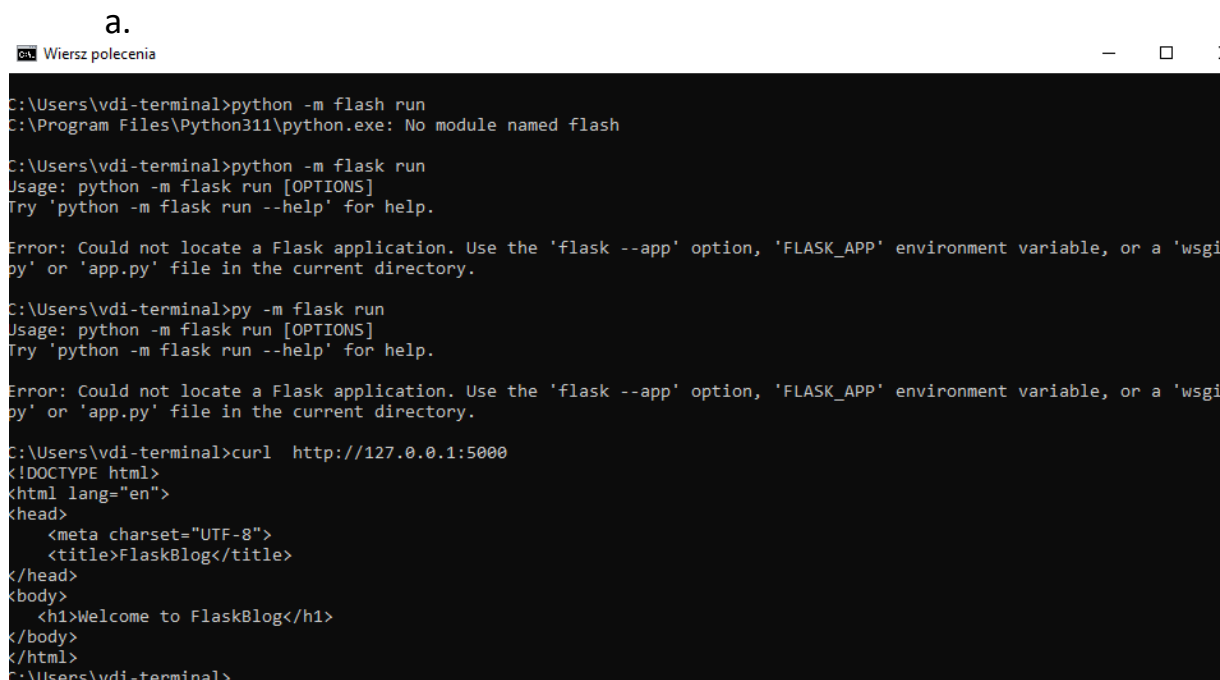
a.

Wiersz polecenia

C:\Users\vdi-terminal>python -m flash run
C:\Program Files\Python311\python.exe: No module named flash

C:\Users\vdi-terminal>python -m flask run
Usage: python -m flask run [OPTIONS]
Try 'python -m flask run --help' for help.

Error: Could not locate a Flask application. Use the 'flask --app' option, 'FLASK_APP' environment variable, or a 'wsgi
py' or 'app.py' file in the current directory.

C:\Users\vdi-terminal>py -m flask run
Usage: python -m flask run [OPTIONS]
Try 'python -m flask run --help' for help.

Error: Could not locate a Flask application. Use the 'flask --app' option, 'FLASK_APP' environment variable, or a 'wsgi
py' or 'app.py' file in the current directory.

C:\Users\vdi-terminal>curl  http://127.0.0.1:5000
<!DOCTYPE html>
<html lang="en">
<head>
    <meta charset="UTF-8">
    <title>FlaskBlog</title>
</head>
<body>
   <h1>Welcome to FlaskBlog</h1>
</body>
</html>
C:\Users\vdi-terminal>